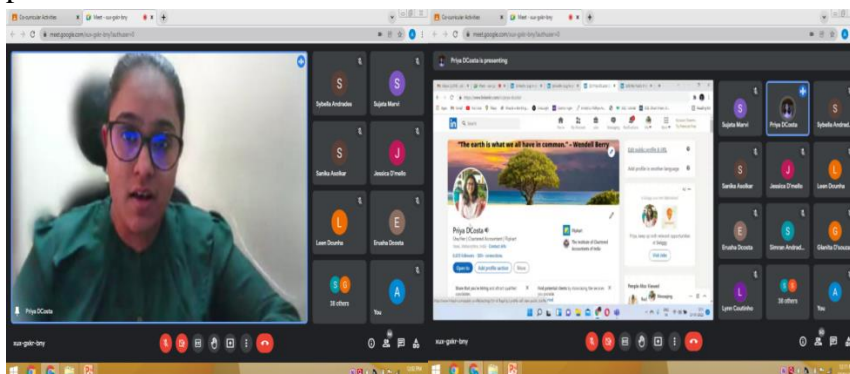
Co-curricular Activities
Meet - sux-gekr-tmy
meet.google.com/sux-gekr-tmy

S Sybella Andrades
S Sujata Marvi
S Sanika Asolkar
J Jessica D'mello
L Leon Dounha
E Erusha Dcosta
38 others
A You

Priya DCosta

sux-gekr-tmy

Co-curricular Activities
Meet - sux-gekr-tmy
meet.google.com/sux-gekr-tmy/authuser=0

Priya DCosta is presenting

"The earth is what we all have in common." - Wendell Berry

Priya DCosta
Flipkart
The Institute of Chartered Accountants of India
Open to
Add profile section
More

Edit public profile & URL
Add profile in another language

People Also Viewed
Messaging

Sujata Marvi
Priya DCosta
Sybella Andrad...
Sanika Asolkar
Jessica D'mello
Leon Dounha
Erusha Dcosta
Simran Andrad...
Glenita D'souza
Lynn Coutinho
38 others
You

sux-gekr-tmy